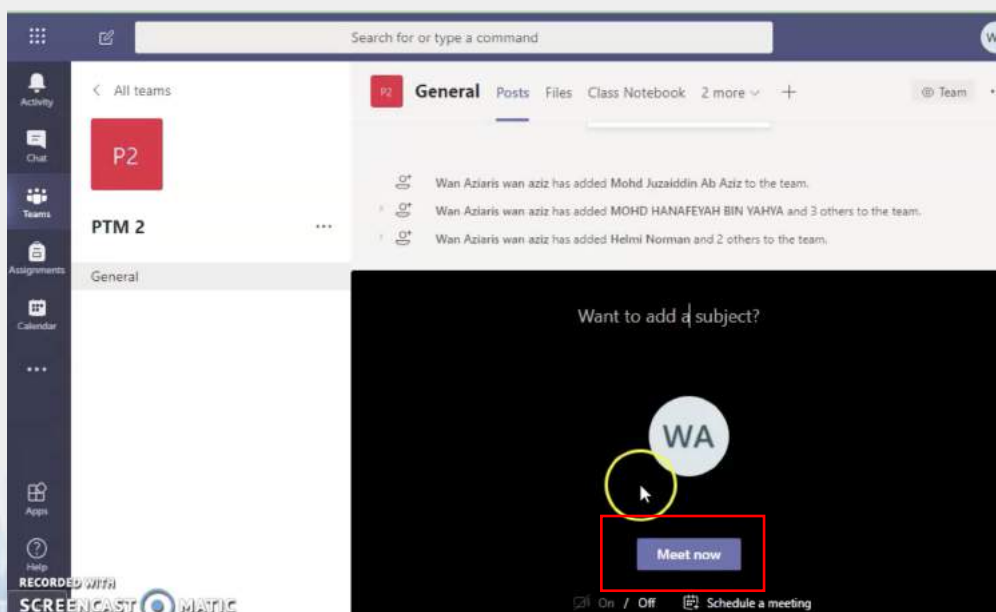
Search for or type a command

W

Activity

Chat

Teams

Assignments

Calendar

...

Apps

Help

< All teams

P2

PTM 2

...

General

P2 General Posts Files Class Notebook 2 more +

Team

Wan Aziaris wan aziz has added Mohd Juzaiddin Ab Aziz to the team.

Wan Aziaris wan aziz has added MOHD HANAFEYAH BIN YAHYA and 3 others to the team.

Wan Aziaris wan aziz has added Helmi Norman and 2 others to the team.

Want to add a subject?

WA

Meet now

On / Off

Schedule a meeting

RECORDED WITH

SCREENCAST MATIC